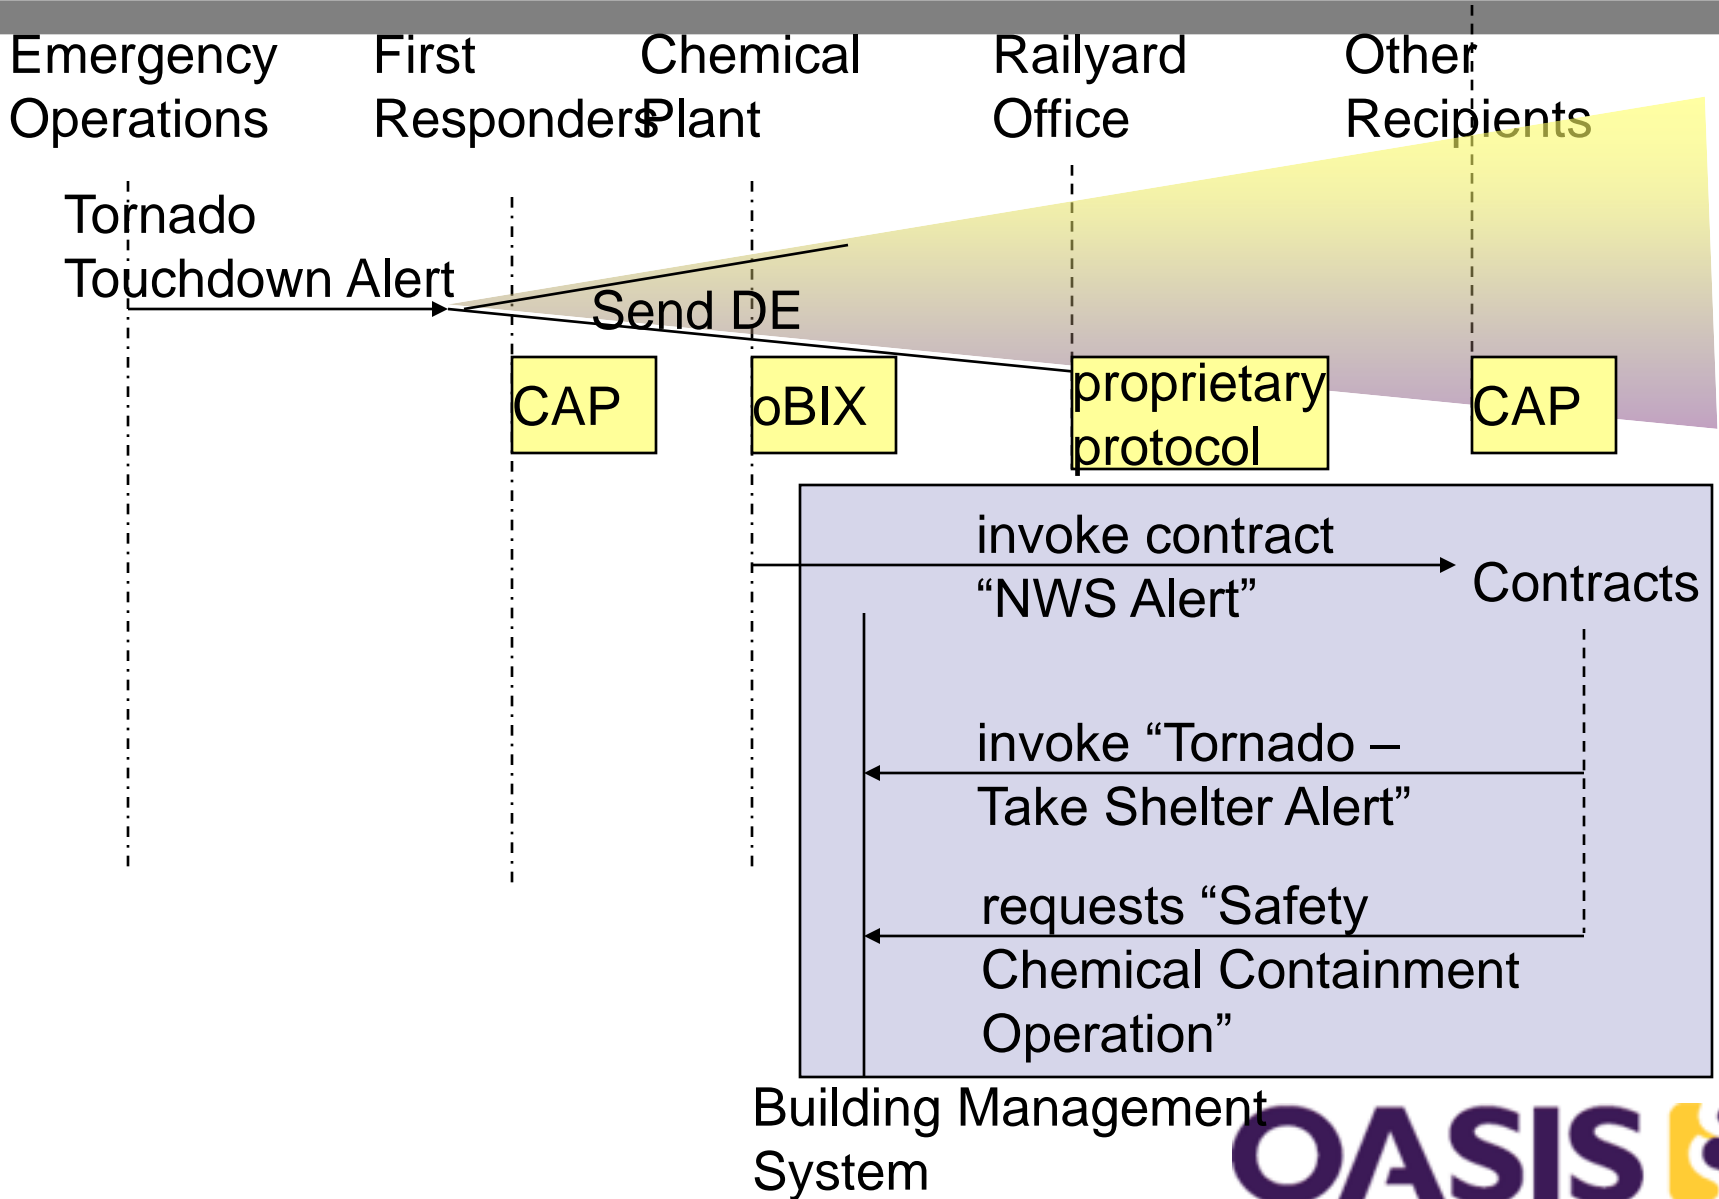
Emergency Operations

First Responders

Chemical Plant

Railyard Office

Other Recipients

Tornado Touchdown Alert

Send DE

CAP

oBIX

proprietary protocol

CAP

invoke contract "NWS Alert"

Contracts

invoke "Tornado – Take Shelter Alert"

requests "Safety Chemical Containment Operation"

Building Management System

OASIS